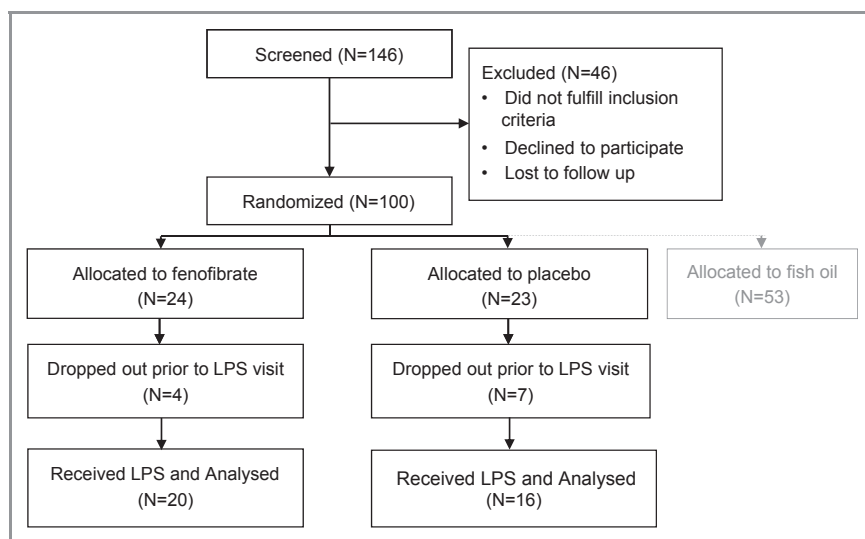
Screened (N=146)

Excluded (N=46)
• Did not fulfill inclusion criteria
• Declined to participate
• Lost to follow up

Randomized (N=100)

Allocated to fenofibrate (N=24)

Allocated to placebo (N=23)

Allocated to fish oil (N=53)

Dropped out prior to LPS visit (N=4)

Dropped out prior to LPS visit (N=7)

Received LPS and Analysed (N=20)

Received LPS and Analysed (N=16)